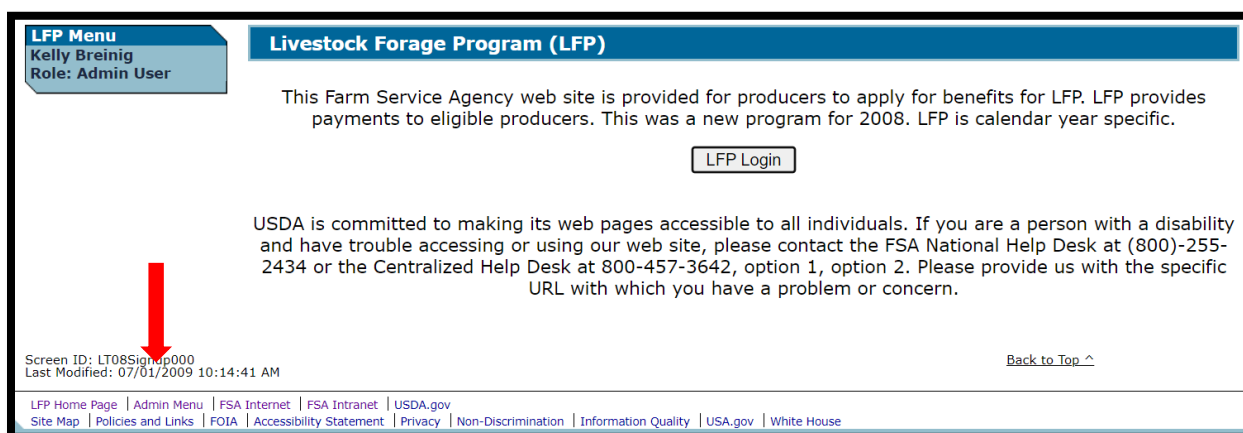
LFP Menu
Kelly Breinig
Role: Admin User

Livestock Forage Program (LFP)

This Farm Service Agency web site is provided for producers to apply for benefits for LFP. LFP provides payments to eligible producers. This was a new program for 2008. LFP is calendar year specific.

LFP Login

USDA is committed to making its web pages accessible to all individuals. If you are a person with a disability and have trouble accessing or using our web site, please contact the FSA National Help Desk at (800)-255-2434 or the Centralized Help Desk at 800-457-3642, option 1, option 2. Please provide us with the specific URL with which you have a problem or concern.

Screen ID: LT08Signup000
Last Modified: 07/01/2009 10:14:41 AM

Back to Top ^

LFP Home Page | Admin Menu | FSA Internet | FSA Intranet | USDA.gov
Site Map | Policies and Links | FOIA | Accessibility Statement | Privacy | Non-Discrimination | Information Quality | USA.gov | White House